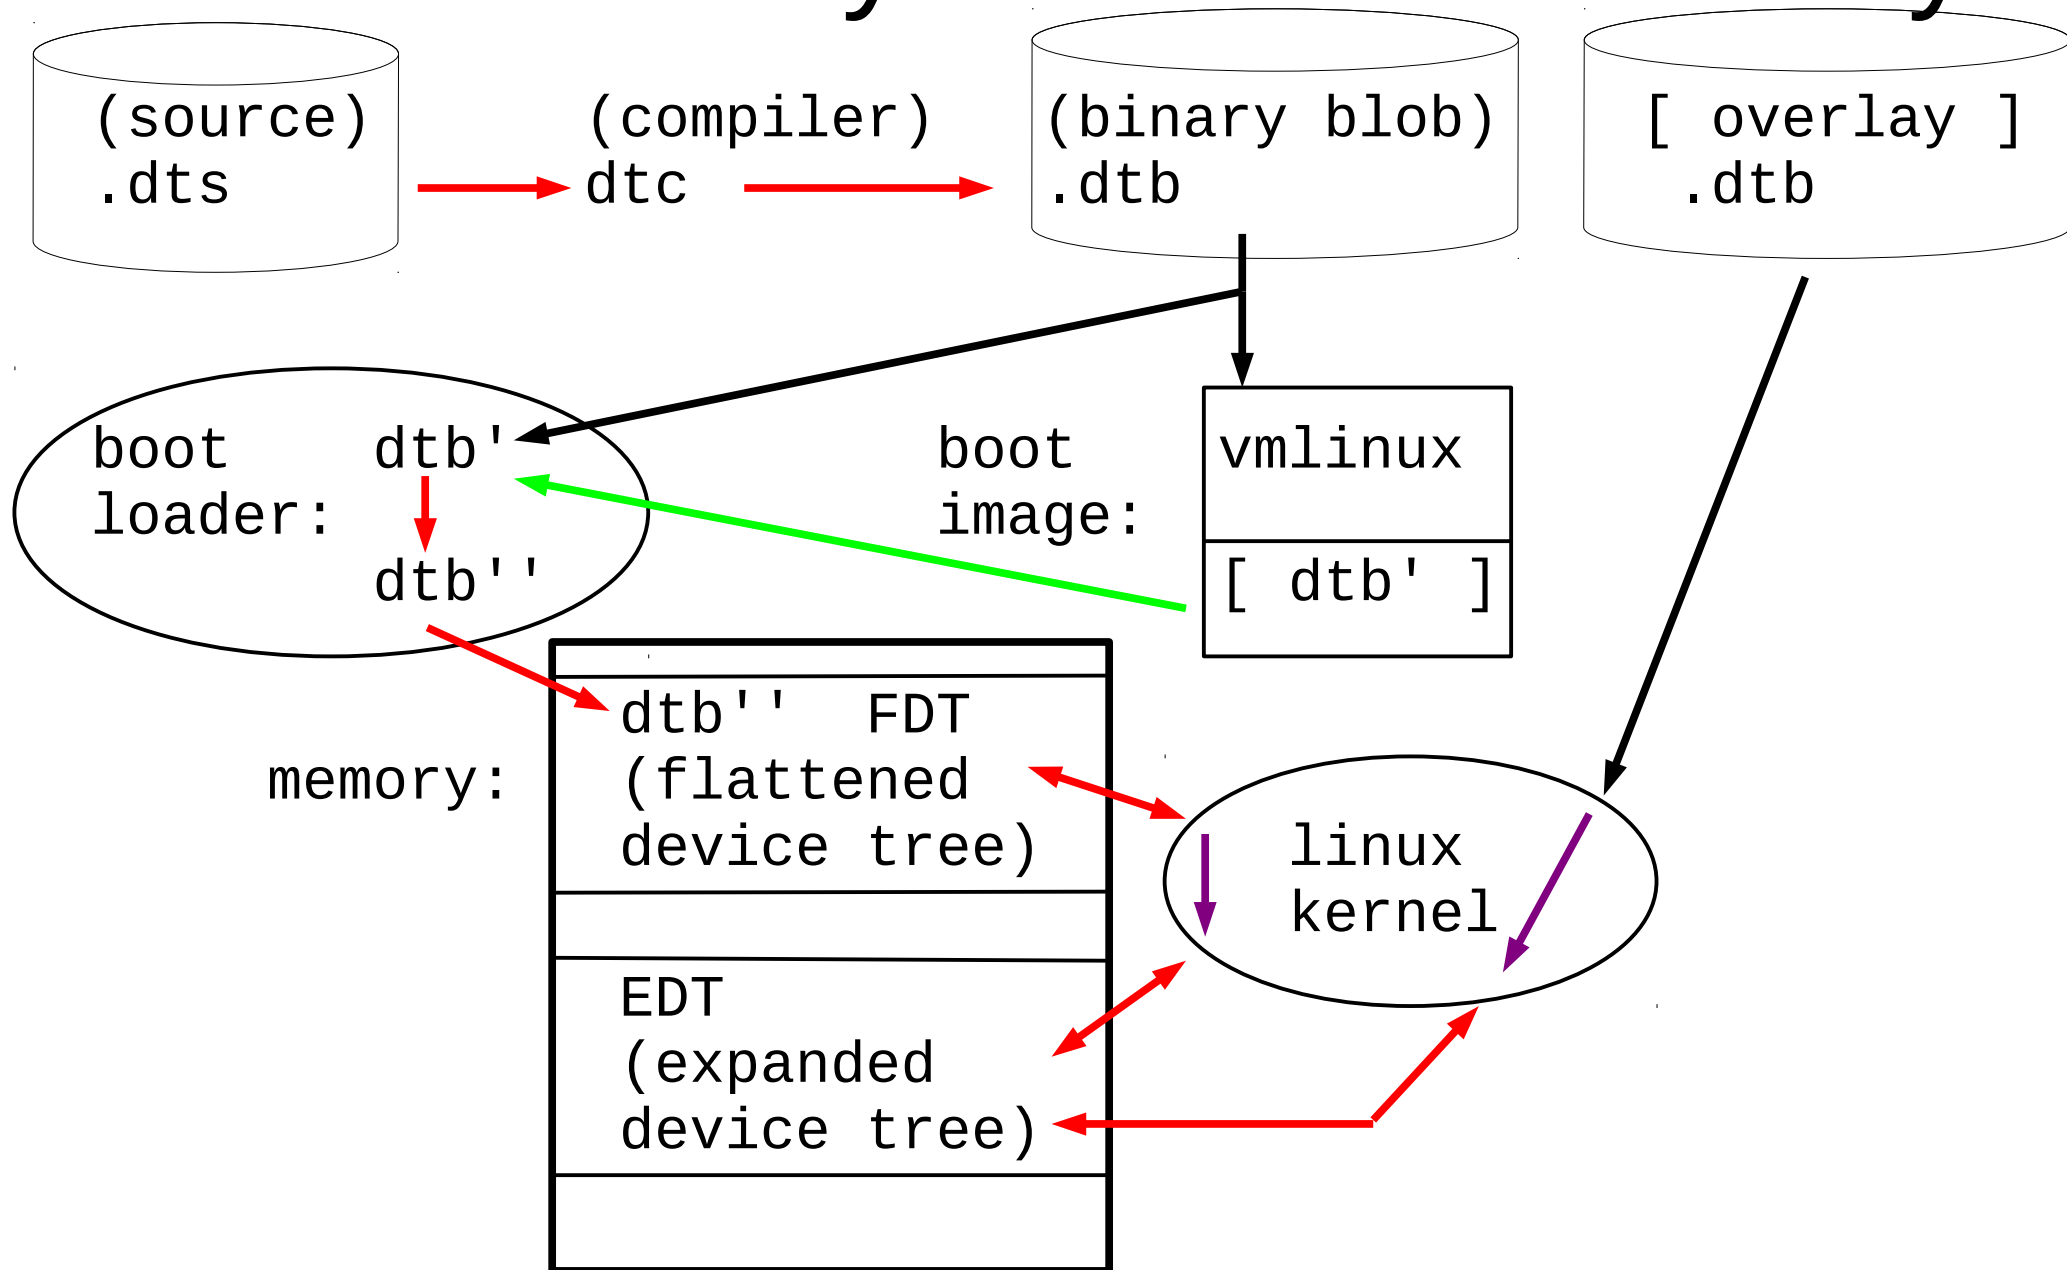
(source)
.dts

(compiler)
dtc

(binary blob)
.dtb

[ overlay ]
.dtb

boot loader:

dtb'

dtb''

boot image:

vmlinux

[ dtb' ]

memory:

dtb'' FDT
(flattened device tree)

EDT
(expanded device tree)

linux kernel